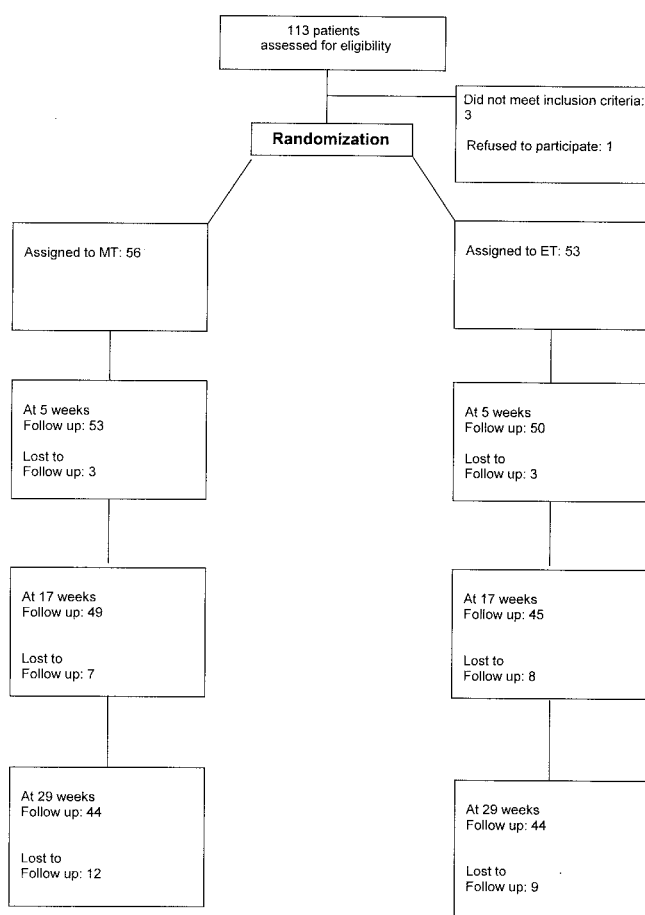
113 patients
assessed for eligibility

Did not meet inclusion criteria: 3

Refused to participate: 1

Randomization

Assigned to MT: 56

Assigned to ET: 53

At 5 weeks
Follow up: 53

Lost to
Follow up: 3

At 5 weeks
Follow up: 50

Lost to
Follow up: 3

At 17 weeks
Follow up: 49

Lost to
Follow up: 7

At 17 weeks
Follow up: 45

Lost to
Follow up: 8

At 29 weeks
Follow up: 44

Lost to
Follow up: 12

At 29 weeks
Follow up: 44

Lost to
Follow up: 9